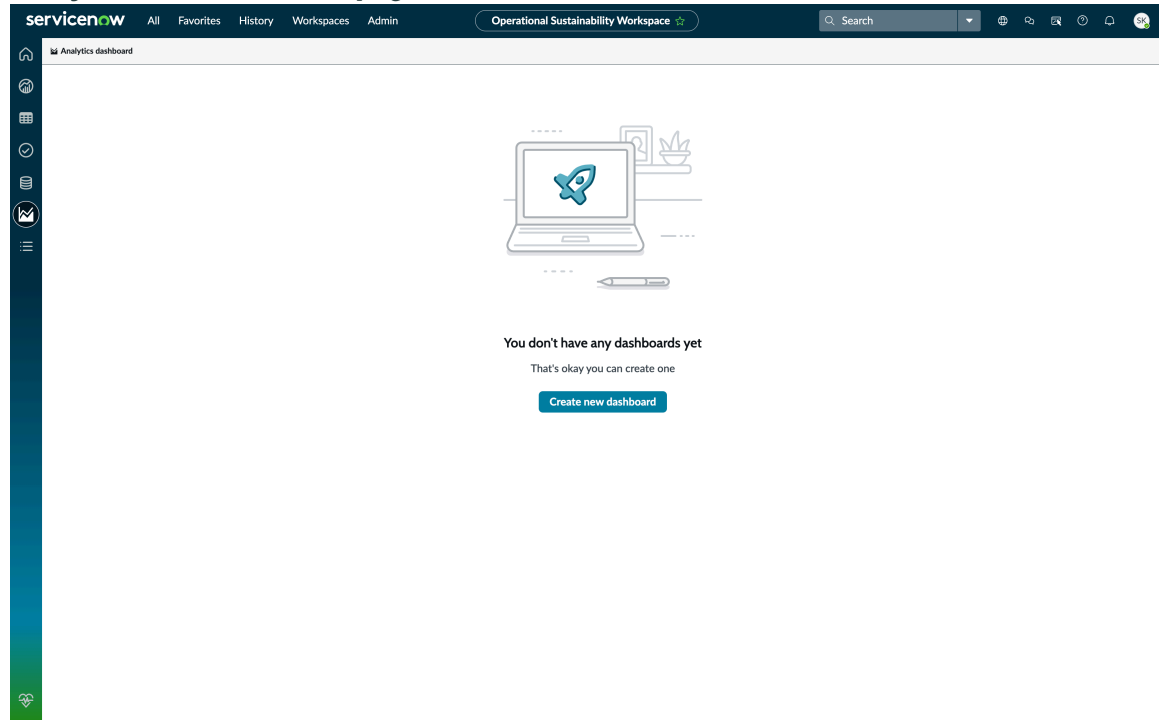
servicenow All Favorites History Workspaces Admin

Operational Sustainability Workspace ☆

Search

SK

Analytics dashboard

You don't have any dashboards yet

That's okay you can create one

Create new dashboard